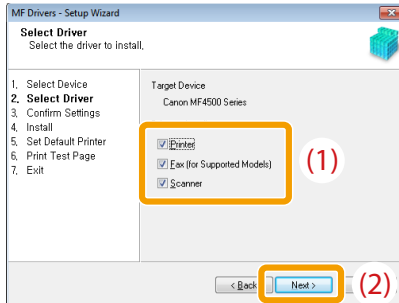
MF Drivers - Setup Wizard

Select Driver
Select the driver to install.

1. Select Device
2. Select Driver
3. Confirm Settings
4. Install
5. Set Default Printer
6. Print Test Page
7. Exit

Target Device
Canon MF4500 Series

Printer
Fax (for Supported Models)
Scanner

(1)

< Back
Next >

(2)